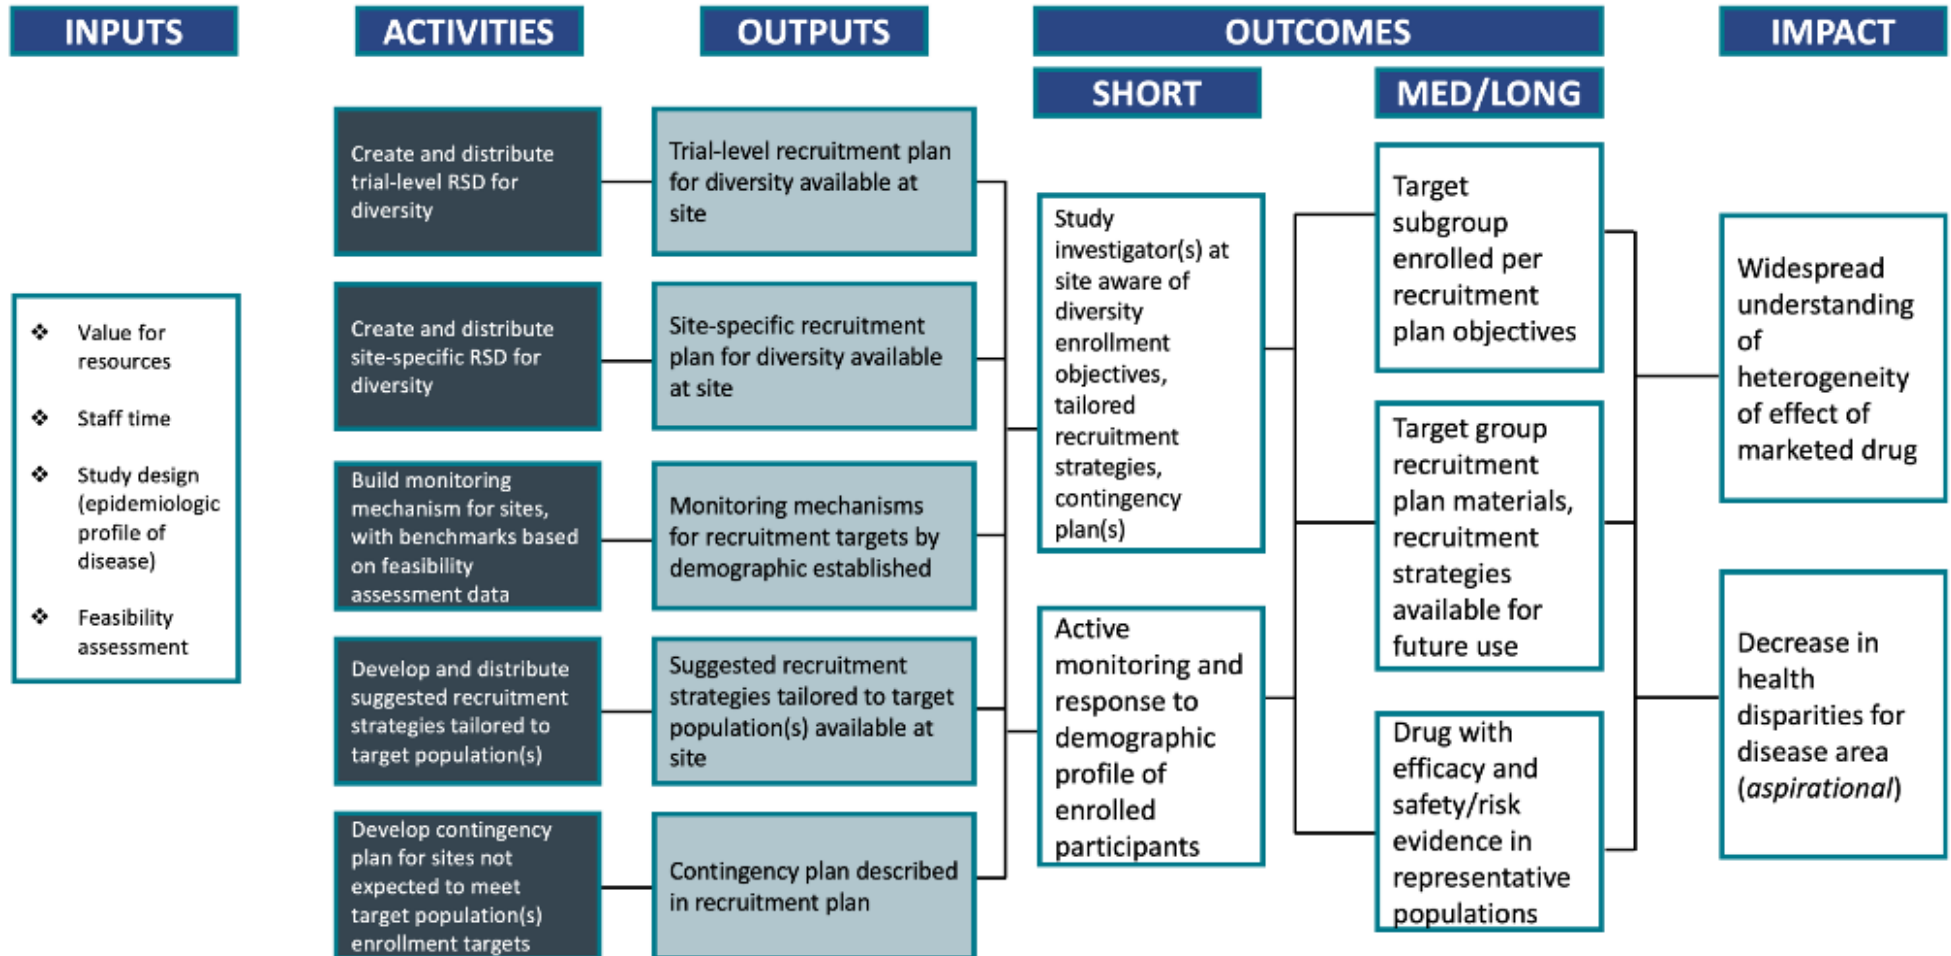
INPUTS

❖ Value for resources

❖ Staff time

❖ Study design (epidemiologic profile of disease)

❖ Feasibility assessment

ACTIVITIES

Create and distribute trial-level RSD for diversity

Create and distribute site-specific RSD for diversity

Build monitoring mechanism for sites, with benchmarks based on feasibility assessment data

Develop and distribute suggested recruitment strategies tailored to target population(s)

Develop contingency plan for sites not expected to meet target population(s) enrollment targets

OUTPUTS

Trial-level recruitment plan for diversity available at site

Site-specific recruitment plan for diversity available at site

Monitoring mechanisms for recruitment targets by demographic established

Suggested recruitment strategies tailored to target population(s) available at site

Contingency plan described in recruitment plan

OUTCOMES

SHORT

Study investigator(s) at site aware of diversity enrollment objectives, tailored recruitment strategies, contingency plan(s)

Active monitoring and response to demographic profile of enrolled participants

MED/LONG

Target subgroup enrolled per recruitment plan objectives

Target group recruitment plan materials, recruitment strategies available for future use

Drug with efficacy and safety/risk evidence in representative populations

IMPACT

Widespread understanding of heterogeneity of effect of marketed drug

Decrease in health disparities for disease area (*aspirational*)